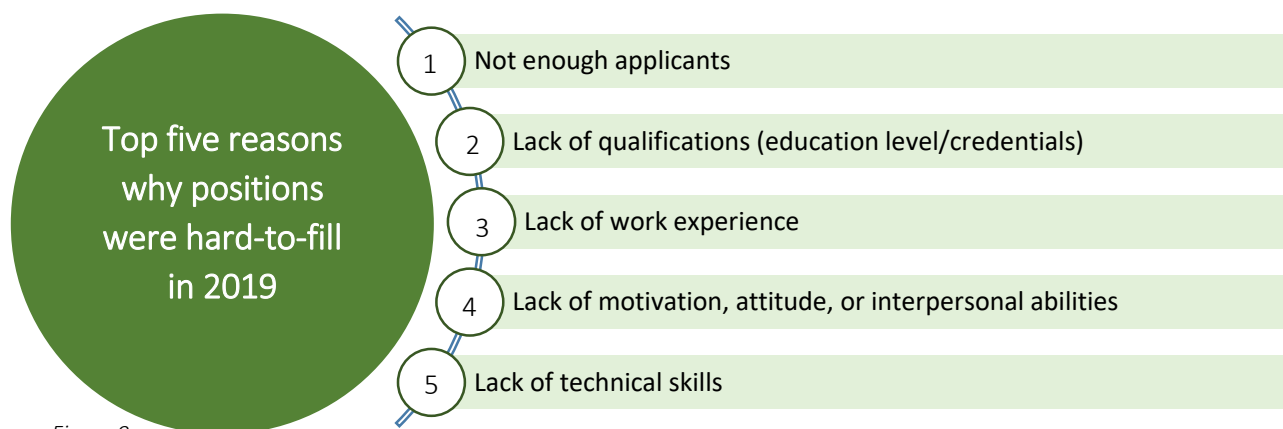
Top five reasons why positions were hard-to-fill in 2019

1 Not enough applicants

2 Lack of qualifications (education level/credentials)

3 Lack of work experience

4 Lack of motivation, attitude, or interpersonal abilities

5 Lack of technical skills

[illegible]